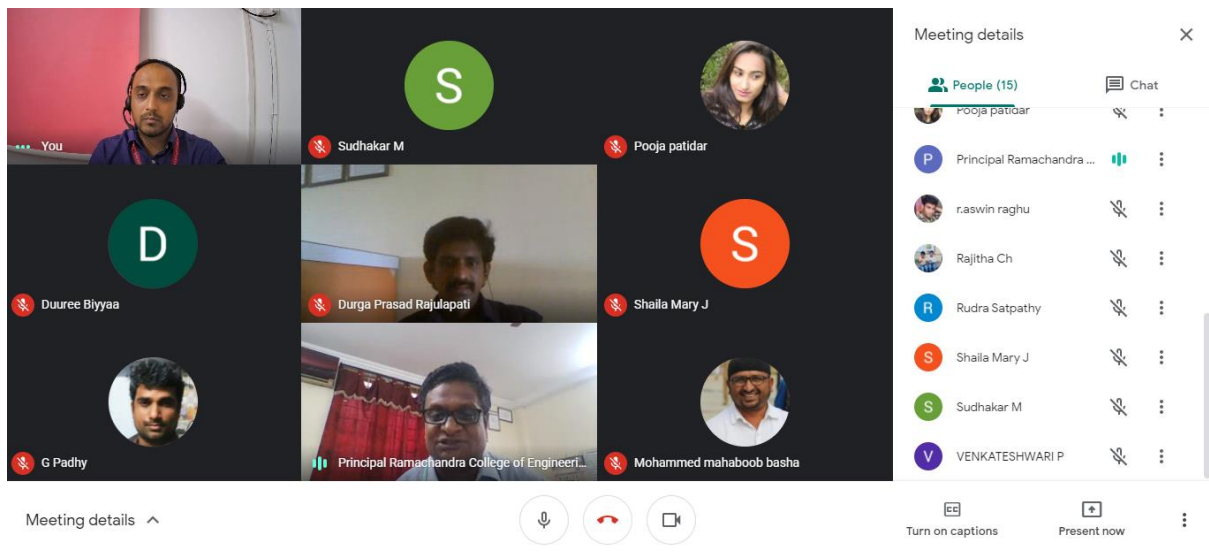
You

S

Sudhakar M

Pooja patidar

D

Duuree Biyyaa

Durga Prasad Rajulapati

S

Shaila Mary J

G Padhy

Principal Ramachandra College of Engineeri...

Mohammed mahaboob basha

Meeting details

People (15)

Chat

Pooja patidar

P

Principal Ramachandra ...

r.aswin raghu

Rajitha Ch

R

Rudra Satpathy

S

Shaila Mary J

S

Sudhakar M

V

VENKATESHWARI P

Meeting details

CC

Turn on captions

Present now